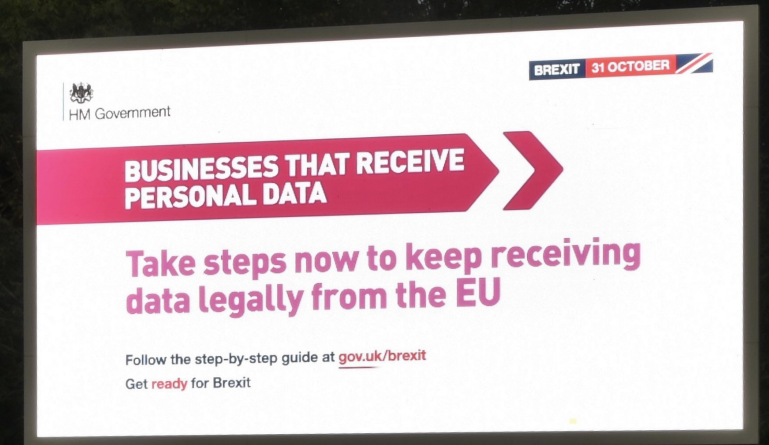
HM Government

BREXIT 31 OCTOBER

BUSINESSES THAT RECEIVE PERSONAL DATA

Take steps now to keep receiving data legally from the EU

Follow the step-by-step guide at gov.uk/brexit

Get ready for Brexit